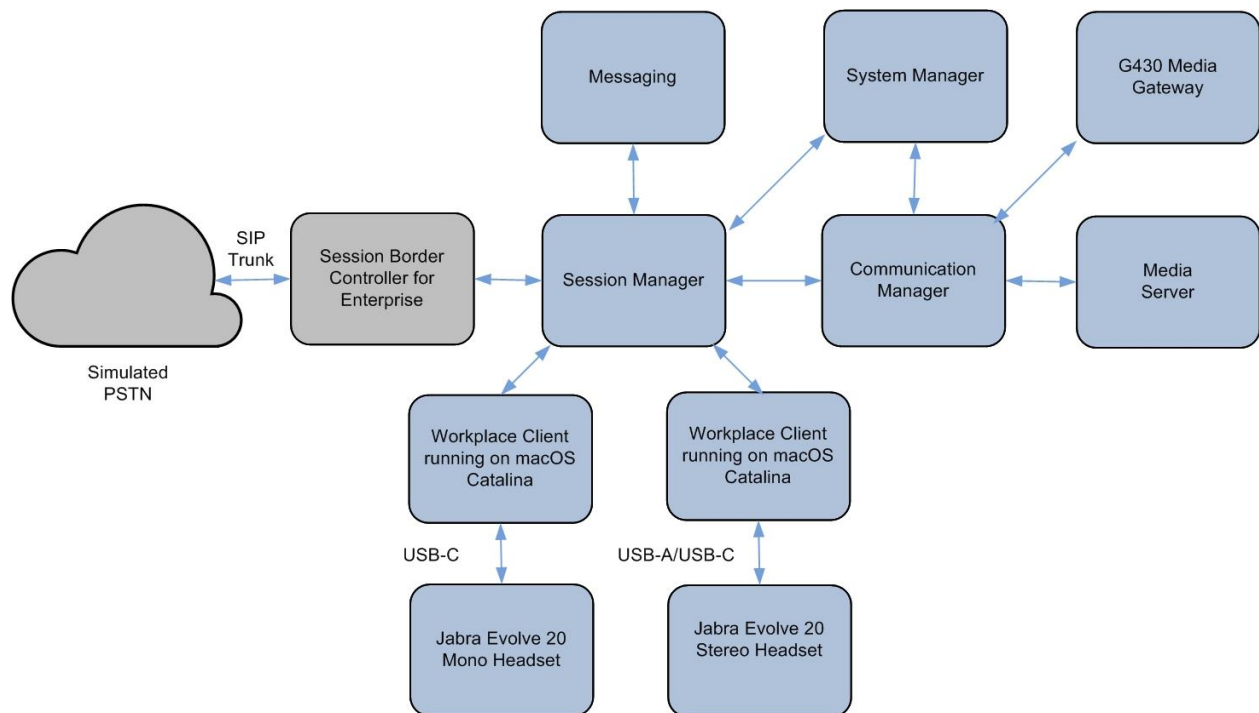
Messaging

System Manager

G430 Media Gateway

SIP Trunk

Session Border Controller for Enterprise

Session Manager

Communication Manager

Media Server

Simulated PSTN

Workplace Client running on macOS Catalina

Workplace Client running on macOS Catalina

USB-C

USB-A/USB-C

Jabra Evolve 20 Mono Headset

Jabra Evolve 20 Stereo Headset